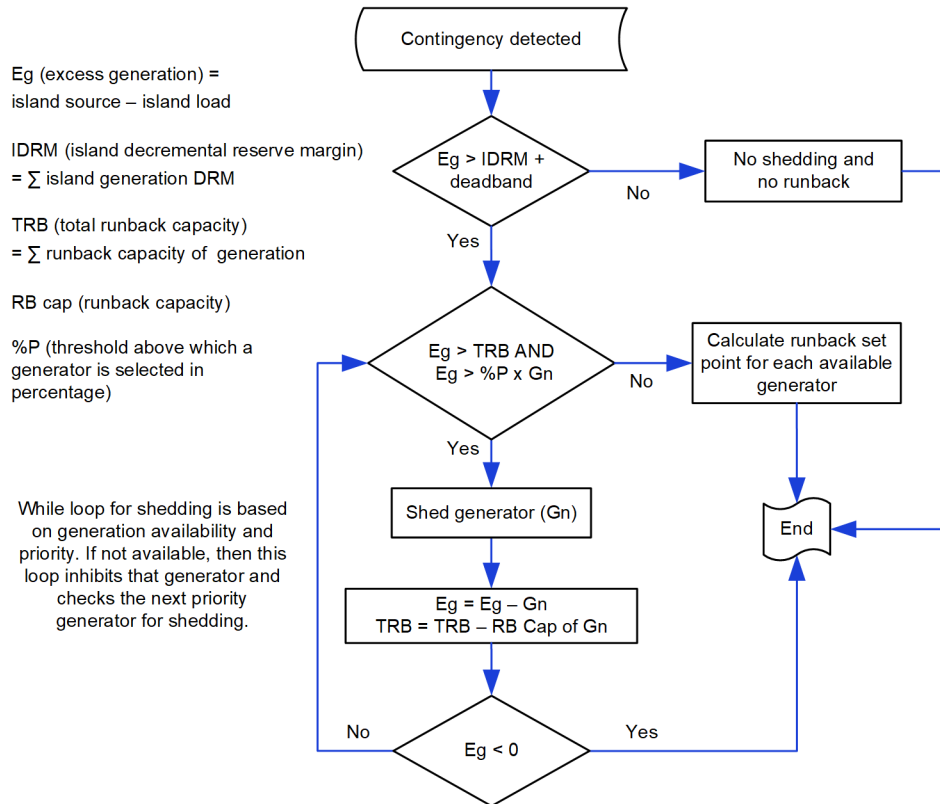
Contingency detected

Eg (excess generation) = island source – island load

IDRM (island decremental reserve margin) = ∑ island generation DRM

TRB (total runback capacity) = ∑ runback capacity of generation

RB cap (runback capacity)

%P (threshold above which a generator is selected in percentage)

Eg > IDRM + deadband

No

No shedding and no runback

Yes

Eg > TRB AND Eg > %P x Gn

No

Calculate runback set point for each available generator

Yes

Shed generator (Gn)

While loop for shedding is based on generation availability and priority. If not available, then this loop inhibits that generator and checks the next priority generator for shedding.

End

Eg = Eg – Gn
TRB = TRB – RB Cap of Gn

No

Eg < 0

Yes